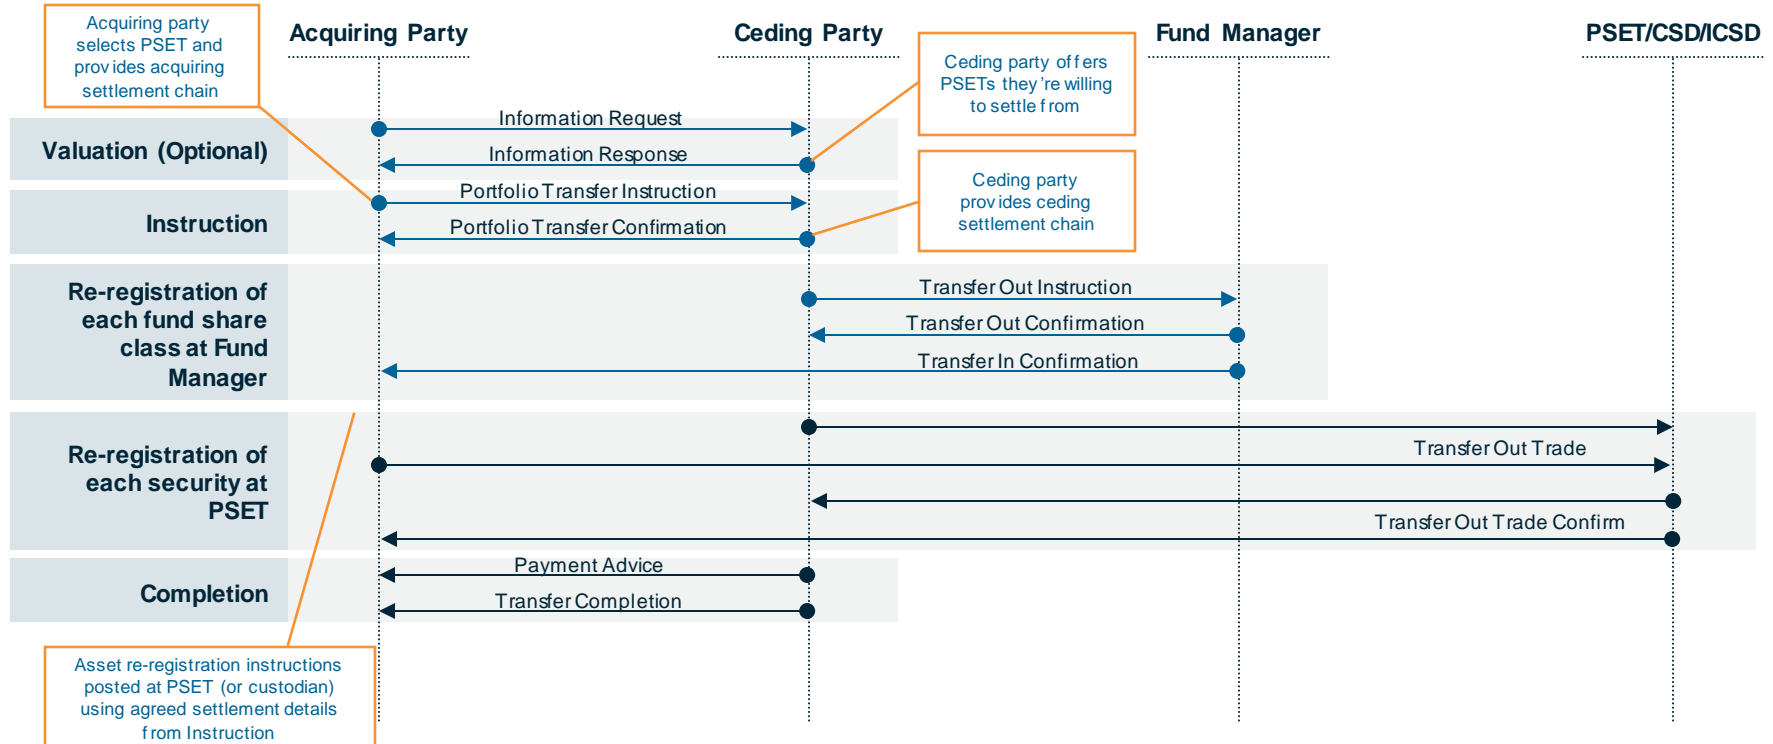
Acquiring party selects PSET and provides acquiring settlement chain

Acquiring Party

Ceding Party

Ceding party offers PSETs they're willing to settle from

Fund Manager

PSET/CSD/ICSD

Valuation (Optional)

Information Request

Information Response

Instruction

Portfolio Transfer Instruction

Portfolio Transfer Confirmation

Ceding party provides ceding settlement chain

Re-registration of each fund share class at Fund Manager

Transfer Out Instruction

Transfer Out Confirmation

Transfer In Confirmation

Re-registration of each security at PSET

Transfer Out Trade

Transfer Out Trade Confirm

Completion

Payment Advice

Transfer Completion

Asset re-registration instructions posted at PSET (or custodian) using agreed settlement details from Instruction